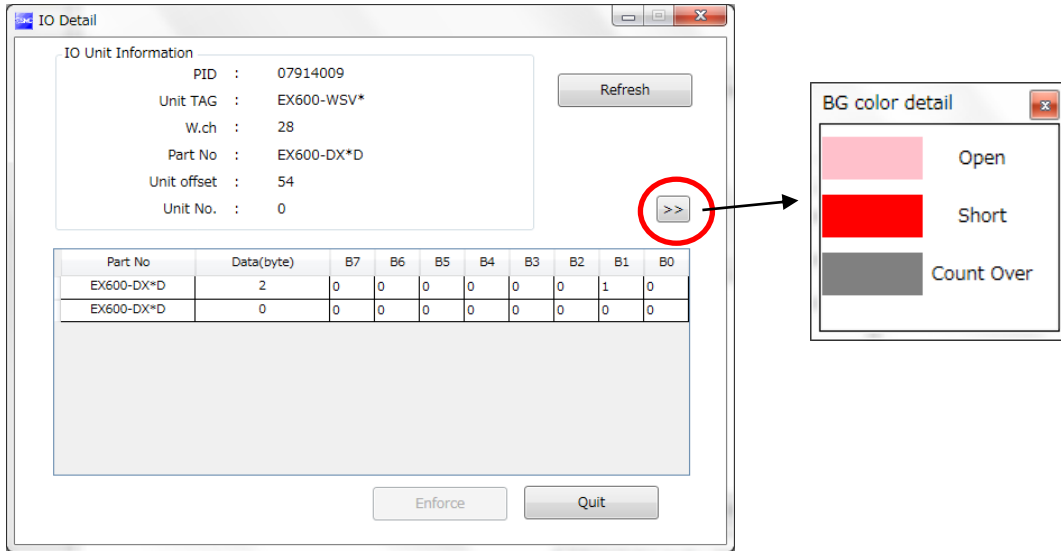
IO Detail

IO Unit Information

PID : 07914009
Unit TAG : EX600-WSV*
W.ch : 28
Part No : EX600-DX*D
Unit offset : 54
Unit No. : 0

Refresh

>>

| Part No | Data(byte) | B7 | B6 | B5 | B4 | B3 | B2 | B1 | B0 |
|---|---|---|---|---|---|---|---|---|---|
| EX600-DX*D | 2 | 0 | 0 | 0 | 0 | 0 | 0 | 1 | 0 |
| EX600-DX*D | 0 | 0 | 0 | 0 | 0 | 0 | 0 | 0 | 0 |

Enforce

Quit

BG color detail

Open

Short

Count Over